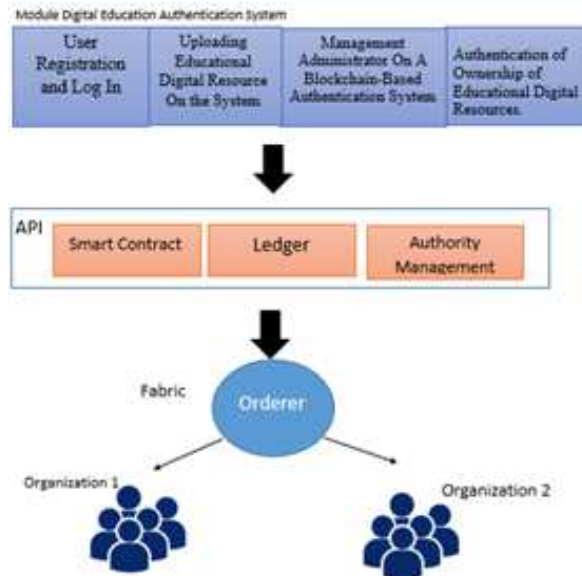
Module Digital Education Authentication System

User Registration and Log In

Uploading Educational Digital Resource On the System

Management Administrator On A Blockchain-Based Authentication System

Authentication of Ownership of Educational Digital Resources.

API

Smart Contract

Ledger

Authority Management

Fabric

Orderer

Organization 1

Organization 2